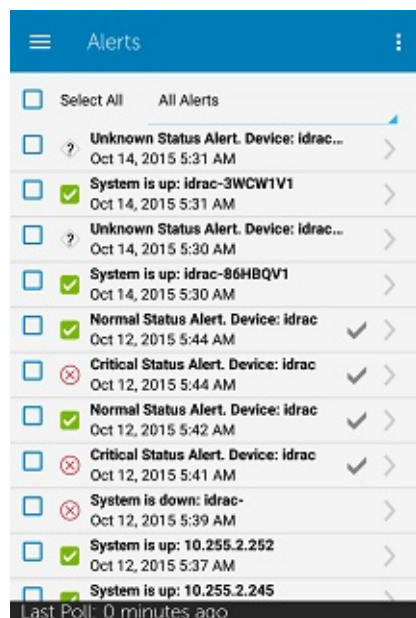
Alerts

Select All

All Alerts

Unknown Status Alert. Device: idrac...
Oct 14, 2015 5:31 AM

System is up: idrac-3WCW1V1
Oct 14, 2015 5:31 AM

Unknown Status Alert. Device: idrac...
Oct 14, 2015 5:30 AM

System is up: idrac-86HBQV1
Oct 14, 2015 5:30 AM

Normal Status Alert. Device: idrac
Oct 12, 2015 5:44 AM

Critical Status Alert. Device: idrac
Oct 12, 2015 5:44 AM

Normal Status Alert. Device: idrac
Oct 12, 2015 5:42 AM

Critical Status Alert. Device: idrac
Oct 12, 2015 5:41 AM

System is down: idrac-
Oct 12, 2015 5:39 AM

System is up: 10.255.2.252
Oct 12, 2015 5:37 AM

System is up: 10.255.2.245

Last Poll: 0 minutes ago